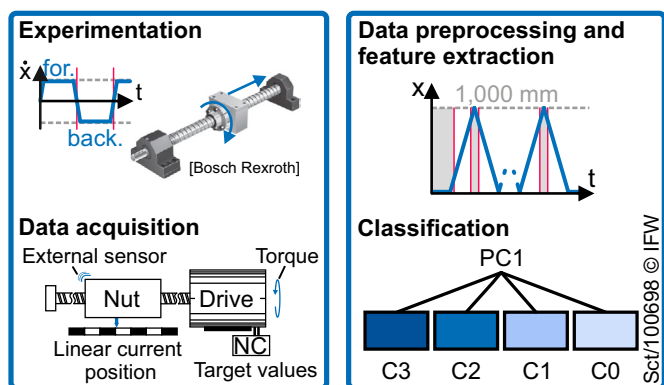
Experimentation

$\dot{x}$

for.

t

back.

[Bosch Rexroth]

Data acquisition

External sensor

Torque

Nut

Drive

Linear current position

NC

Target values

Data preprocessing and feature extraction

x

1,000 mm

t

Classification

PC1

C3

C2

C1

C0

Sct/100698 © IFW